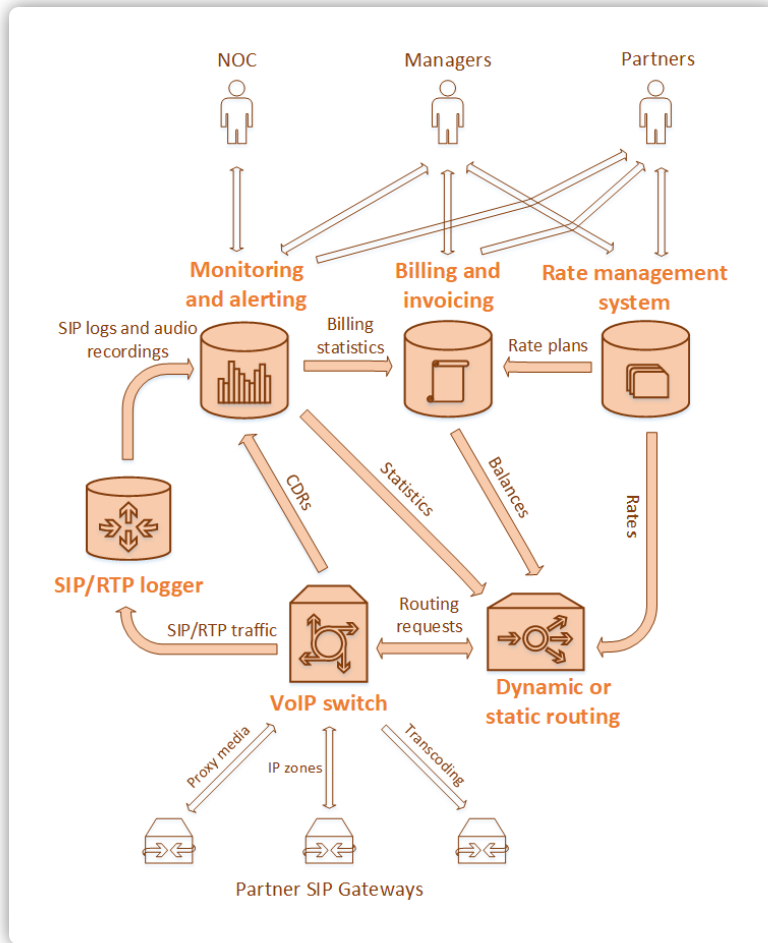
NOC

Managers

Partners

Monitoring and alerting

Billing and invoicing

Rate management system

SIP logs and audio recordings

Billing statistics

Rate plans

CDRs

Statistics

Balances

Rates

SIP/RTP logger

SIP/RTP traffic

Routing requests

VoIP switch

Dynamic or static routing

Proxy media

IP zones

Transcoding

Partner SIP Gateways